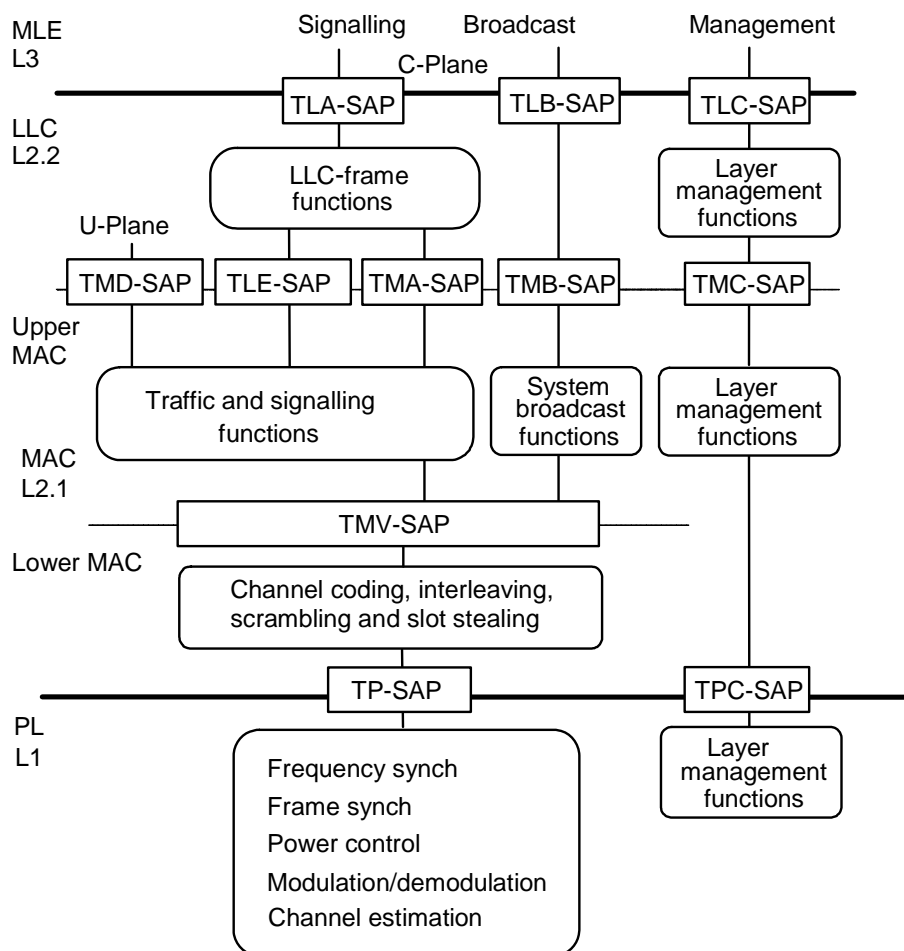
MLE
L3

Signalling

Broadcast

Management

C-Plane

TLA-SAP

TLB-SAP

TLC-SAP

LLC
L2.2

LLC-frame functions

Layer management functions

U-Plane

TMD-SAP

TLE-SAP

TMA-SAP

TMB-SAP

TMC-SAP

Upper MAC

Traffic and signalling functions

System broadcast functions

Layer management functions

MAC
L2.1

TMV-SAP

Lower MAC

Channel coding, interleaving, scrambling and slot stealing

TP-SAP

TPC-SAP

PL
L1

Frequency synch
Frame synch
Power control
Modulation/demodulation
Channel estimation

Layer management functions